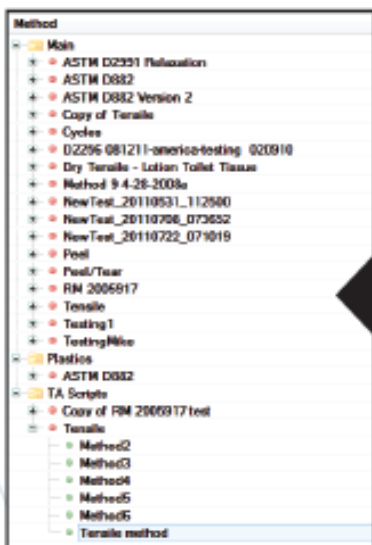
Method

Main
ASTM D2951 Relaxation
ASTM D882
ASTM D882 Version 2
Copy of Tensile
Cycles
D2256 081211-america-testing 020910
Dry Tensile - Lotion Toilet Tissue
Method 9 4-28-2008a
NewTest_20110531_112600
NewTest_20110708_073652
NewTest_20110722_071019
Peel
Peel/Tear
RM 2005917
Tensile
Testing1
TestingMike
Plastics
ASTM D882
TA Scripts
Copy of RM 2005917test
Tensile
Method2
Method3
Method4
Method5
Method6
Tensile method